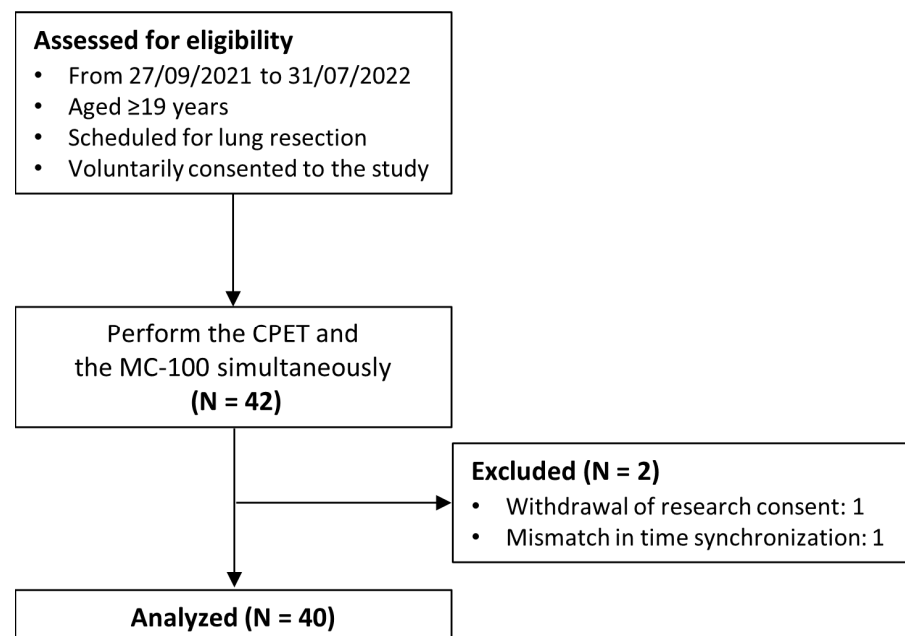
**Assessed for eligibility**
- From 27/09/2021 to 31/07/2022
- Aged ≥19 years
- Scheduled for lung resection
- Voluntarily consented to the study

Perform the CPET and the MC-100 simultaneously **(N = 42)**

**Excluded (N = 2)**
- Withdrawal of research consent: 1
- Mismatch in time synchronization: 1

**Analyzed (N = 40)**